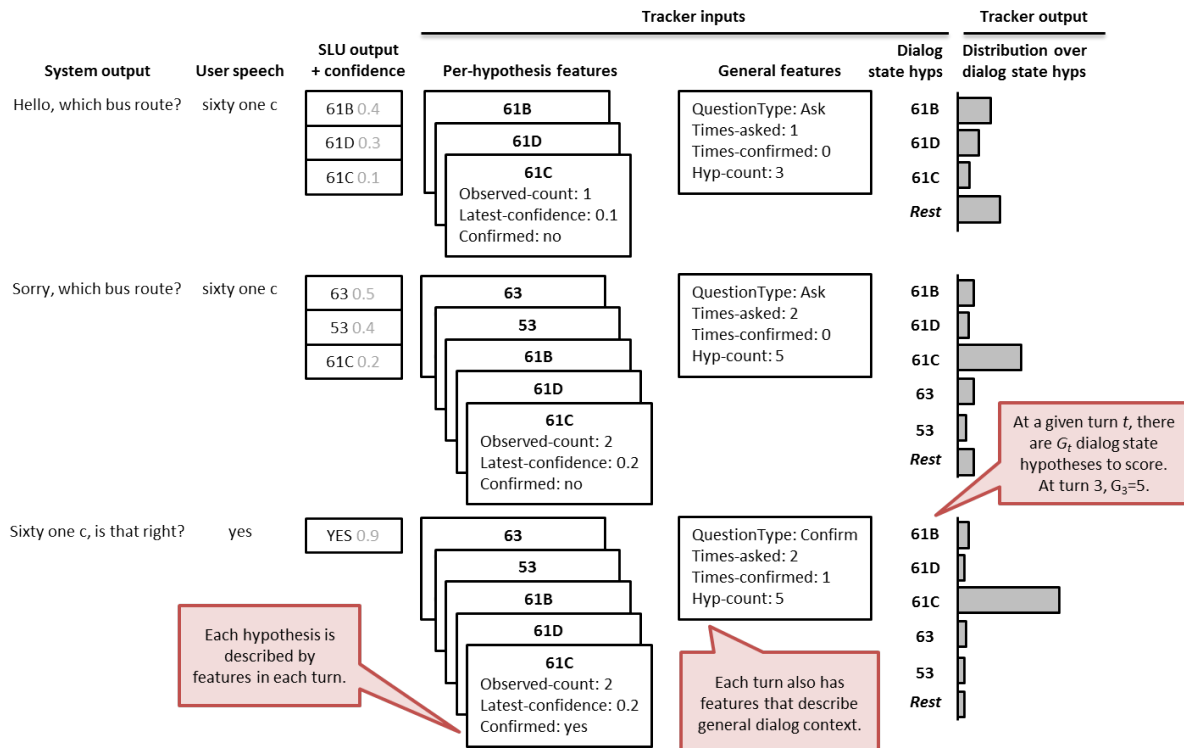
Tracker inputs

Tracker output

System output

User speech

SLU output + confidence

Per-hypothesis features

General features

Dialog state hyps

Distribution over dialog state hyps

Hello, which bus route?

sixty one c

61B 0.4

61D 0.3

61C 0.1

61B

61D

61C
Observed-count: 1
Latest-confidence: 0.1
Confirmed: no

QuestionType: Ask
Times-asked: 1
Times-confirmed: 0
Hyp-count: 3

61B

61D

61C

*Rest*

Sorry, which bus route?

sixty one c

63 0.5

53 0.4

61C 0.2

63

53

61B

61D

61C
Observed-count: 2
Latest-confidence: 0.2
Confirmed: no

QuestionType: Ask
Times-asked: 2
Times-confirmed: 0
Hyp-count: 5

61B

61D

61C

63

53

*Rest*

At a given turn $t$, there are $G_t$ dialog state hypotheses to score. At turn 3, $G_3$=5.

Sixty one c, is that right?

yes

YES 0.9

63

53

61B

61D

61C
Observed-count: 2
Latest-confidence: 0.2
Confirmed: yes

QuestionType: Confirm
Times-asked: 2
Times-confirmed: 1
Hyp-count: 5

61B

61D

61C

63

53

*Rest*

Each hypothesis is described by features in each turn.

Each turn also has features that describe general dialog context.